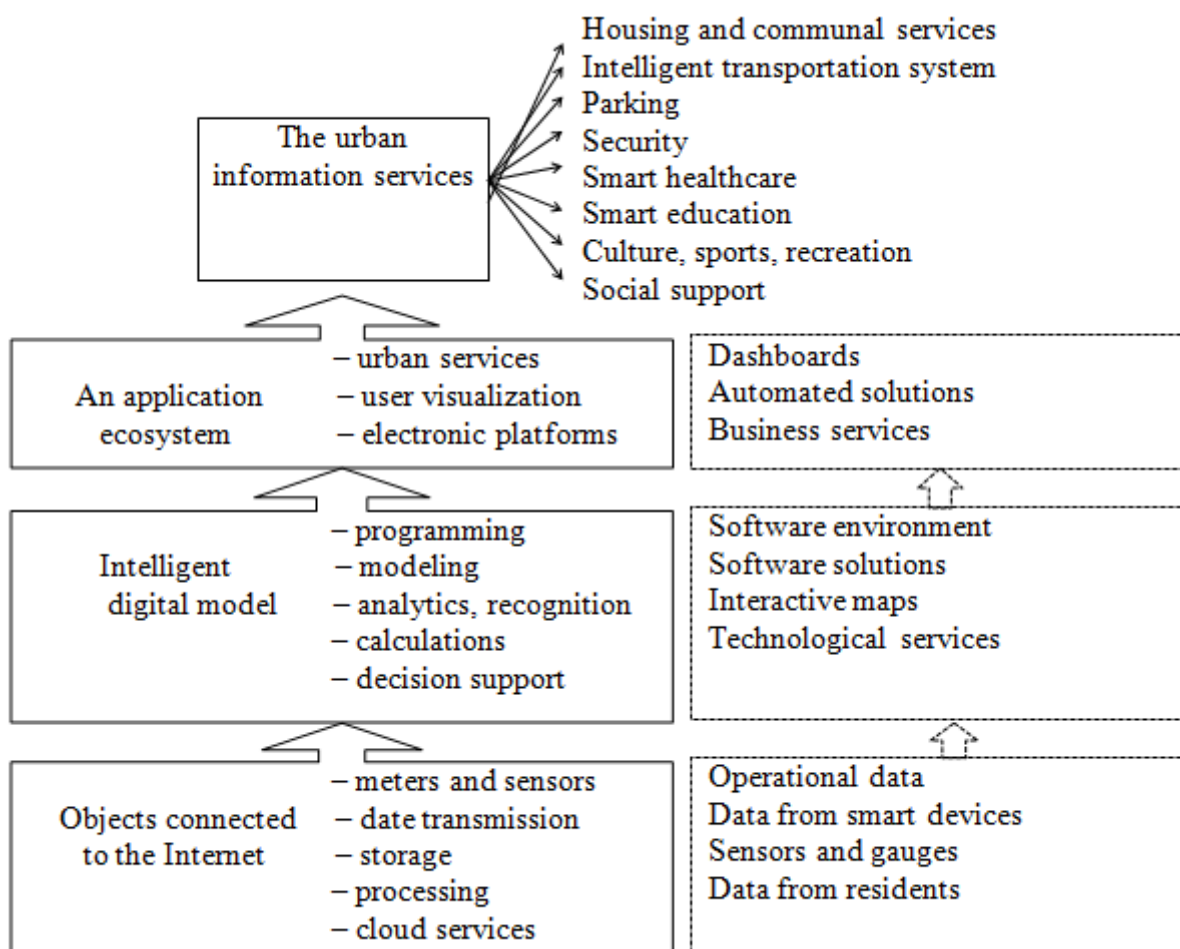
The urban information services

Housing and communal services
Intelligent transportation system
Parking
Security
Smart healthcare
Smart education
Culture, sports, recreation
Social support

An application ecosystem
– urban services
– user visualization
– electronic platforms

Dashboards
Automated solutions
Business services

Intelligent digital model
– programming
– modeling
– analytics, recognition
– calculations
– decision support

Software environment
Software solutions
Interactive maps
Technological services

Objects connected to the Internet
– meters and sensors
– date transmission
– storage
– processing
– cloud services

Operational data
Data from smart devices
Sensors and gauges
Data from residents